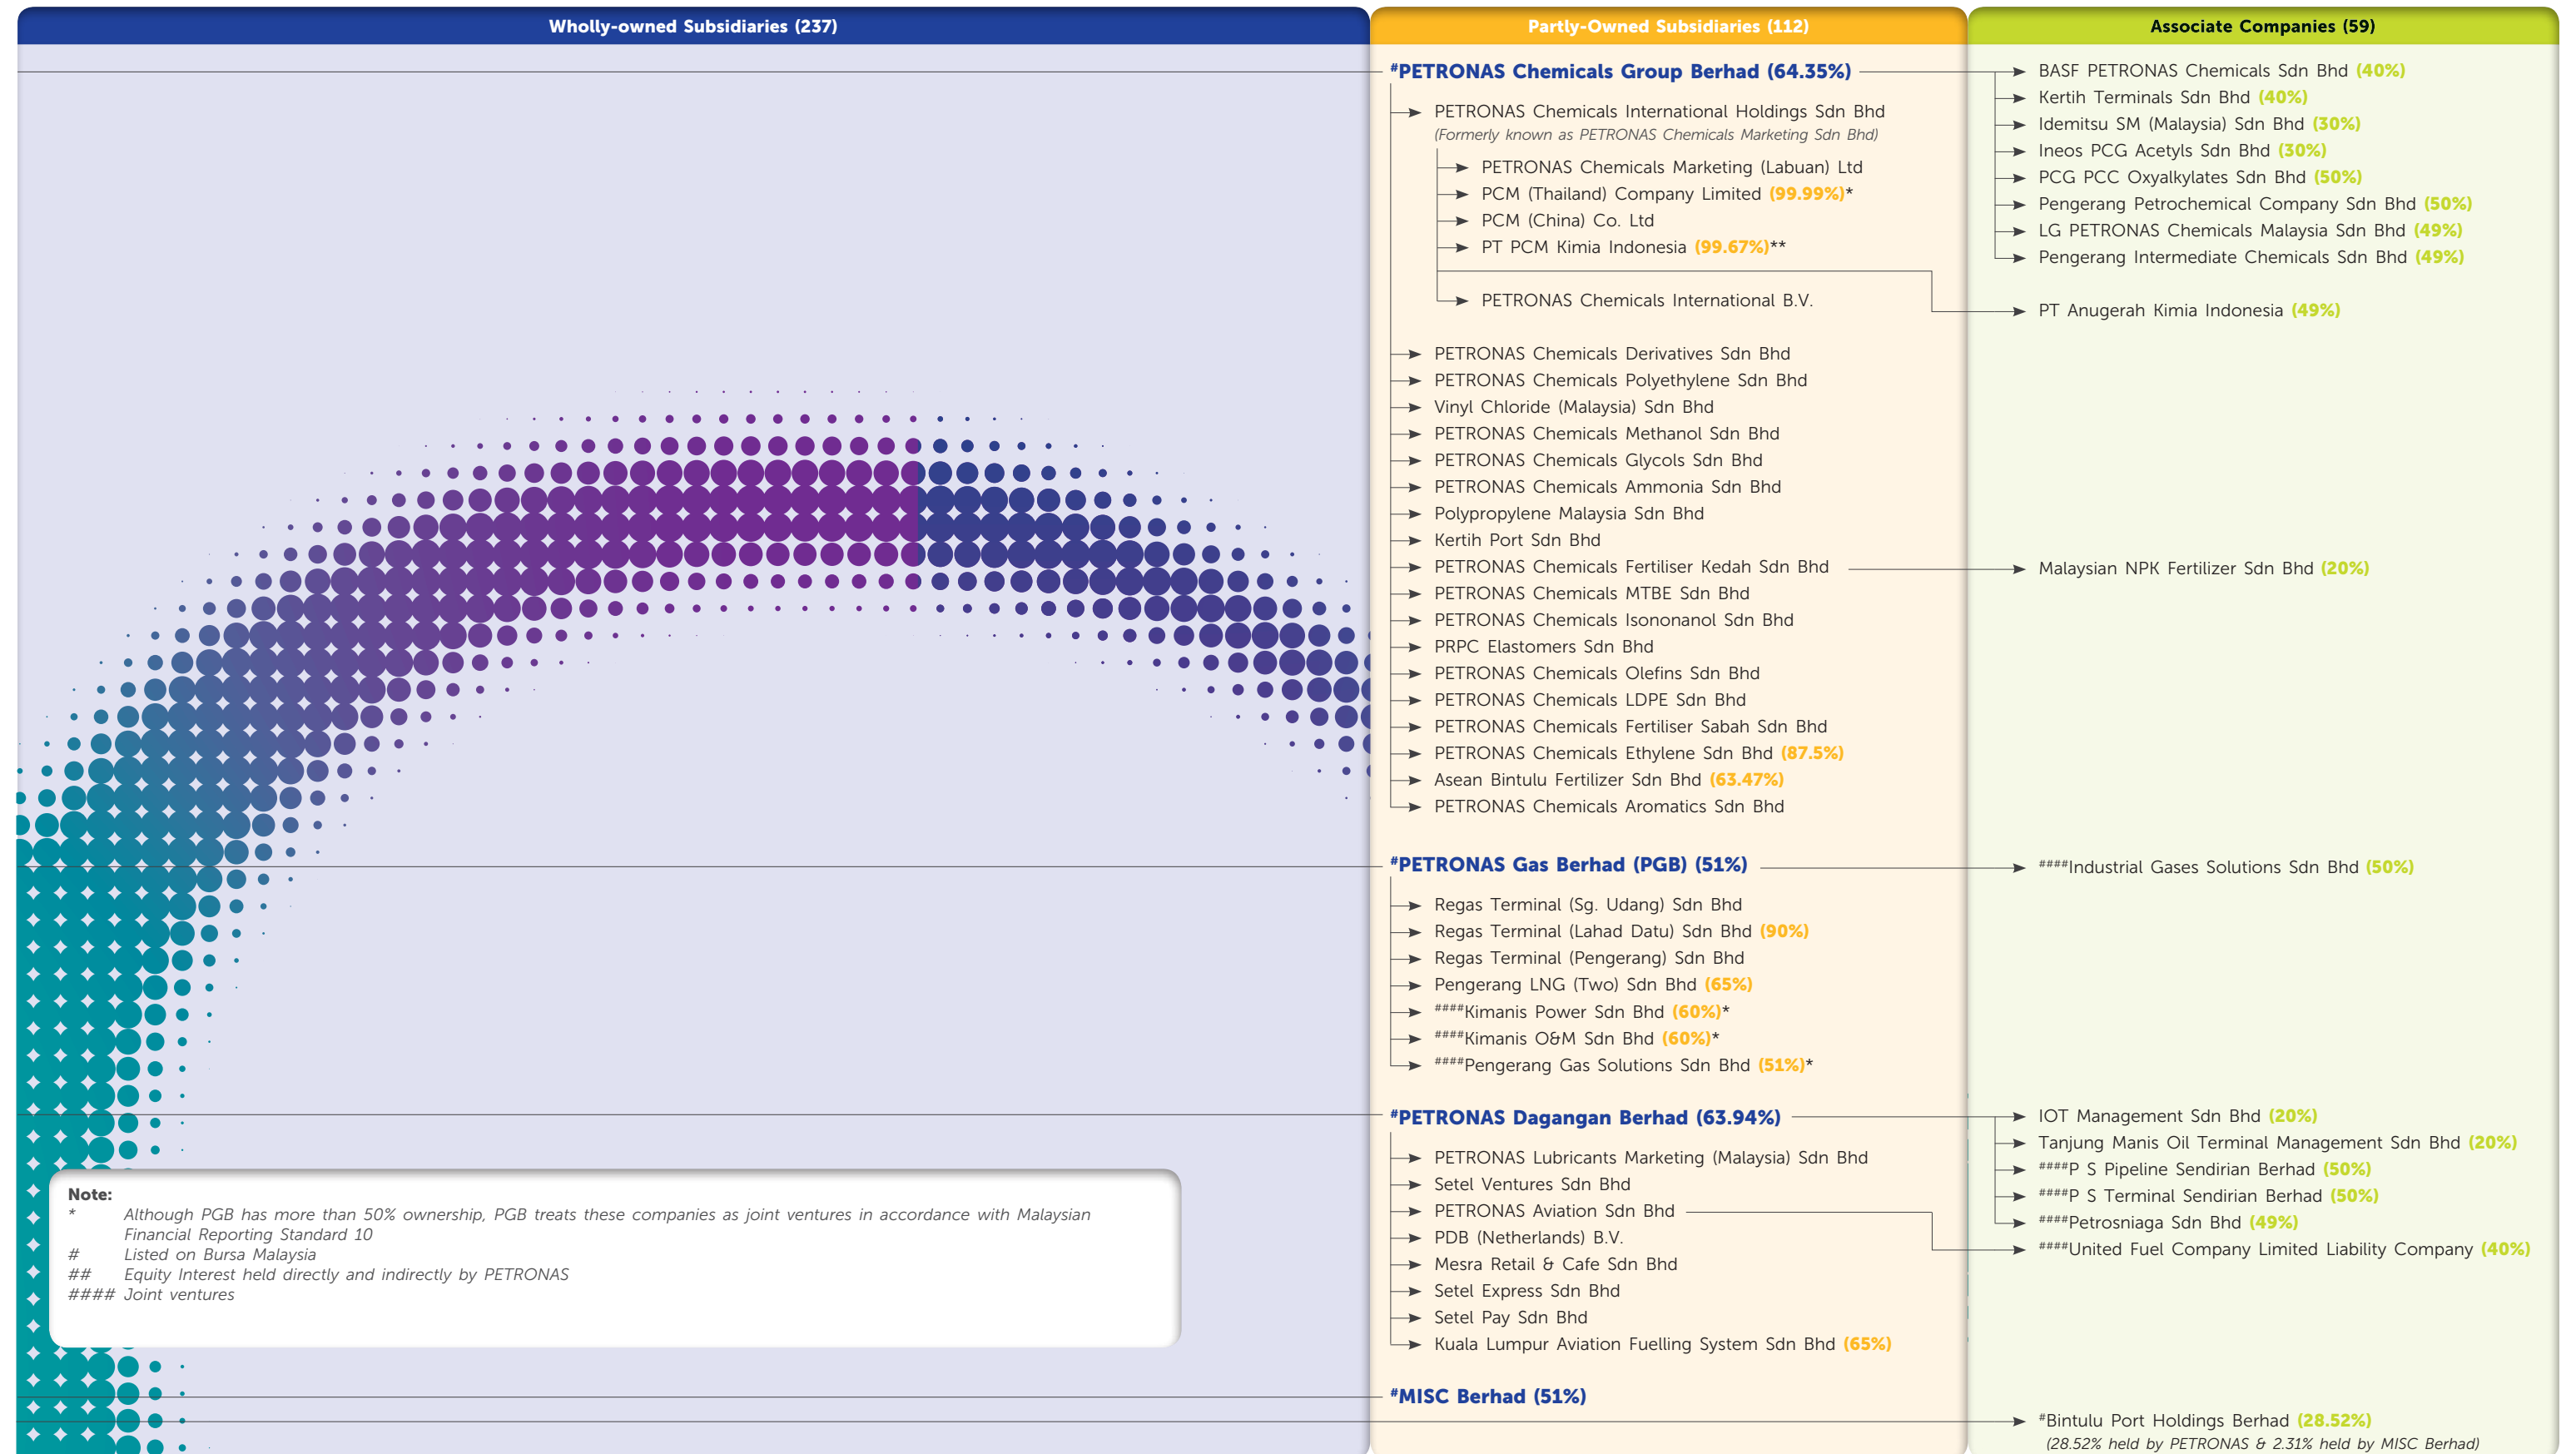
Wholly-owned Subsidiaries (237)

Partly-Owned Subsidiaries (112)

Associate Companies (59)

#PETRONAS Chemicals Group Berhad (64.35%)

PETRONAS Chemicals International Holdings Sdn Bhd
(Formerly known as PETRONAS Chemicals Marketing Sdn Bhd)

PETRONAS Chemicals Marketing (Labuan) Ltd
PCM (Thailand) Company Limited (99.99%)*
PCM (China) Co. Ltd
PT PCM Kimia Indonesia (99.67%)**

PETRONAS Chemicals International B.V.

PETRONAS Chemicals Derivatives Sdn Bhd
PETRONAS Chemicals Polyethylene Sdn Bhd
Vinyl Chloride (Malaysia) Sdn Bhd
PETRONAS Chemicals Methanol Sdn Bhd
PETRONAS Chemicals Glycols Sdn Bhd
PETRONAS Chemicals Ammonia Sdn Bhd
Polypropylene Malaysia Sdn Bhd
Kertih Port Sdn Bhd
PETRONAS Chemicals Fertiliser Kedah Sdn Bhd
PETRONAS Chemicals MTBE Sdn Bhd
PETRONAS Chemicals Isononanol Sdn Bhd
PRPC Elastomers Sdn Bhd
PETRONAS Chemicals Olefins Sdn Bhd
PETRONAS Chemicals LDPE Sdn Bhd
PETRONAS Chemicals Fertiliser Sabah Sdn Bhd
PETRONAS Chemicals Ethylene Sdn Bhd (87.5%)
Asean Bintulu Fertilizer Sdn Bhd (63.47%)
PETRONAS Chemicals Aromatics Sdn Bhd

BASF PETRONAS Chemicals Sdn Bhd (40%)
Kertih Terminals Sdn Bhd (40%)
Idemitsu SM (Malaysia) Sdn Bhd (30%)
Ineos PCG Acetyls Sdn Bhd (30%)
PCG PCC Oxyalkylates Sdn Bhd (50%)
Pengerang Petrochemical Company Sdn Bhd (50%)
LG PETRONAS Chemicals Malaysia Sdn Bhd (49%)
Pengerang Intermediate Chemicals Sdn Bhd (49%)

PT Anugerah Kimia Indonesia (49%)

Malaysian NPK Fertilizer Sdn Bhd (20%)

#PETRONAS Gas Berhad (PGB) (51%)

####Industrial Gases Solutions Sdn Bhd (50%)

Regas Terminal (Sg. Udang) Sdn Bhd
Regas Terminal (Lahad Datu) Sdn Bhd (90%)
Regas Terminal (Pengerang) Sdn Bhd
Pengerang LNG (Two) Sdn Bhd (65%)
####Kimanis Power Sdn Bhd (60%)*
####Kimanis O&M Sdn Bhd (60%)*
####Pengerang Gas Solutions Sdn Bhd (51%)*

#PETRONAS Dagangan Berhad (63.94%)

PETRONAS Lubricants Marketing (Malaysia) Sdn Bhd
Setel Ventures Sdn Bhd
PETRONAS Aviation Sdn Bhd
PDB (Netherlands) B.V.
Mesra Retail & Cafe Sdn Bhd
Setel Express Sdn Bhd
Setel Pay Sdn Bhd
Kuala Lumpur Aviation Fuelling System Sdn Bhd (65%)

IOT Management Sdn Bhd (20%)
Tanjung Manis Oil Terminal Management Sdn Bhd (20%)
####P S Pipeline Sendirian Berhad (50%)
####P S Terminal Sendirian Berhad (50%)
####Petrosniaga Sdn Bhd (49%)
####United Fuel Company Limited Liability Company (40%)

Note:
* Although PGB has more than 50% ownership, PGB treats these companies as joint ventures in accordance with Malaysian Financial Reporting Standard 10
# Listed on Bursa Malaysia
## Equity Interest held directly and indirectly by PETRONAS
#### Joint ventures

#MISC Berhad (51%)

#Bintulu Port Holdings Berhad (28.52%)
(28.52% held by PETRONAS & 2.31% held by MISC Berhad)